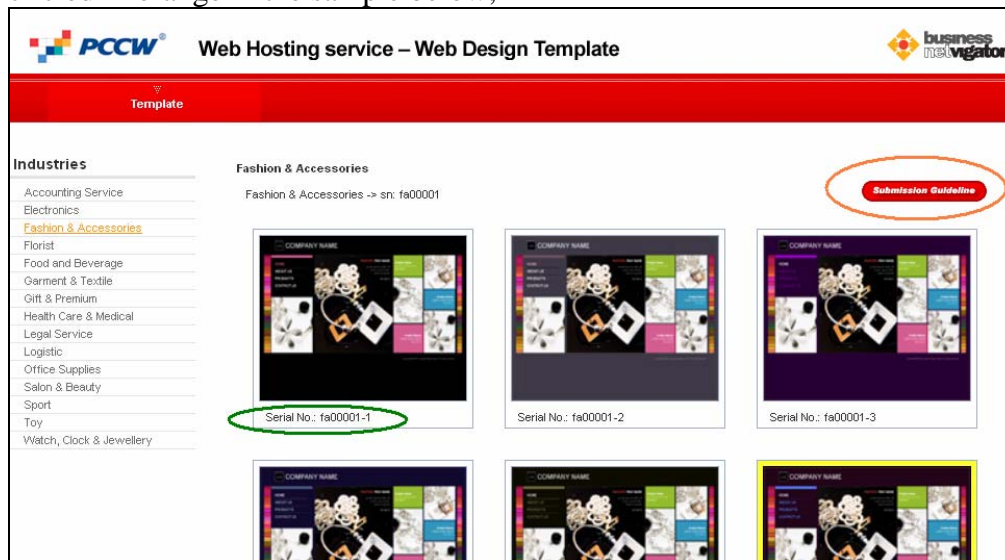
PCCW Web Hosting service – Web Design Template

business netvigator

Template

Industries

Accounting Service
Electronics
Fashion & Accessories
Florist
Food and Beverage
Garment & Textile
Gift & Premium
Health Care & Medical
Legal Service
Logistic
Office Supplies
Salon & Beauty
Sport
Toy
Watch, Clock & Jewellery

Fashion & Accessories

Fashion & Accessories -> sn: fa00001

Submission Guideline

COMPANY NAME

Serial No.: fa00001-1

COMPANY NAME

Serial No.: fa00001-2

COMPANY NAME

Serial No.: fa00001-3

COMPANY NAME

COMPANY NAME

COMPANY NAME